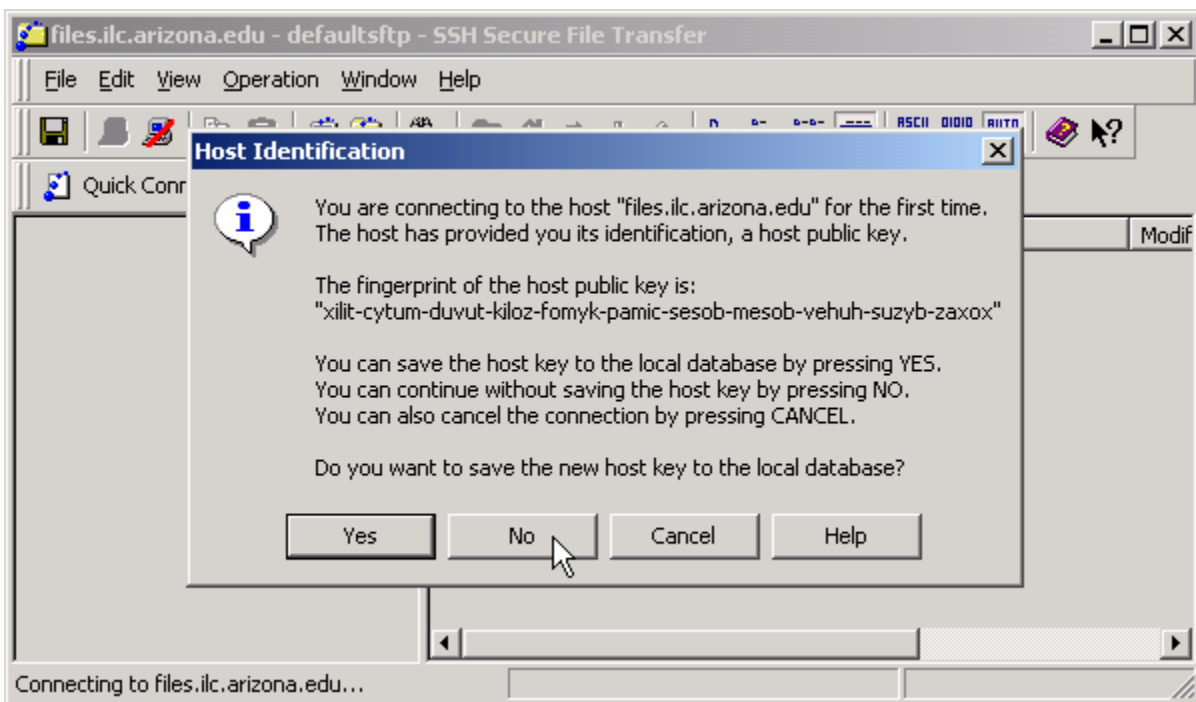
files.ilc.arizona.edu - defaultsftp - SSH Secure File Transfer

File Edit View Operation Window Help

ASCII 01010 AUTO

Quick Conn

Modif

Host Identification

You are connecting to the host "files.ilc.arizona.edu" for the first time. The host has provided you its identification, a host public key.

The fingerprint of the host public key is: "xilit-cytum-duvut-kiloz-fomyk-pamic-sesob-mesob-vehuh-suzyb-zaxox"

You can save the host key to the local database by pressing YES.
You can continue without saving the host key by pressing NO.
You can also cancel the connection by pressing CANCEL.

Do you want to save the new host key to the local database?

Yes No Cancel Help

Connecting to files.ilc.arizona.edu...